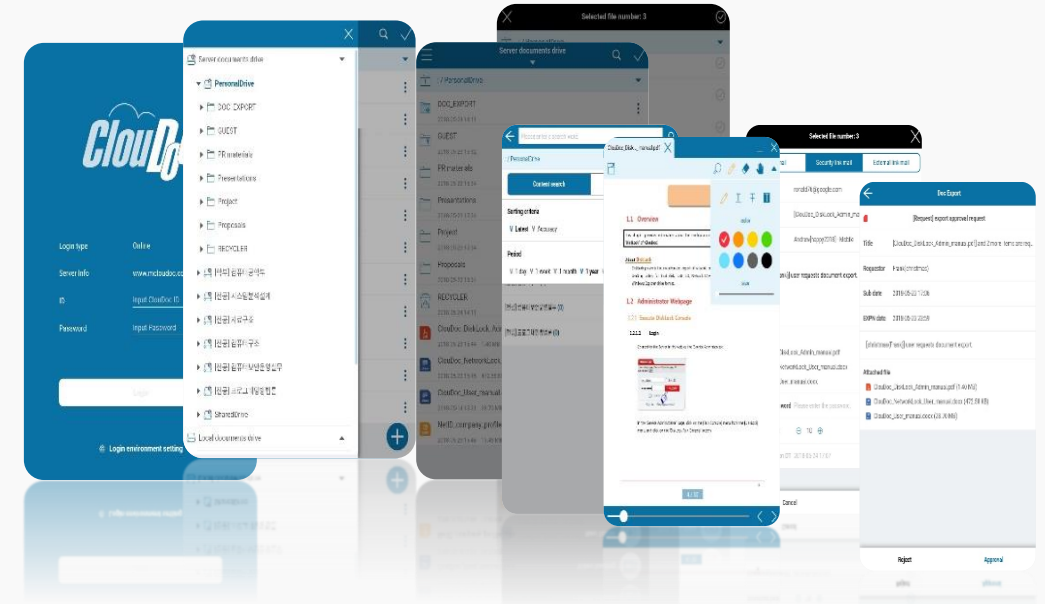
CloudDoc

Login type
Online
Server info
www.mctsudoc.com
ID
Input CloudDoc ID
Password
Input Password
Login
Login environment setting

Server documents drive
PersonalDrive
DOC_EXPORT
GUEST
PR materials
Presentations
Project
Proposals
RECYCLER
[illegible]
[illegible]
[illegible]
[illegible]
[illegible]
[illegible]
SharedDrive
Local documents drive

Server documents drive
/ PersonalDrive
DOC_EXPORT
GUEST
PR materials
Presentations
Project
Proposals
RECYCLER
CloudDoc_DiskLock_Adm
CloudDoc_Network_Lock
CloudDoc_User_manual
NetID_company_profile

Selected file number: 3

Please enter a search word.
/ PersonalDrive
Content search
Sorting criteria
Latest
Accuracy
Period
1 day
1 week
1 month
1 year

CloudDoc_Disk..._manual.pdf
1.1 Overview
1.2 Administrator Webpage
Secure Shield Console
color
Done

Selected file number: 3
Security link mail
External link mail
Doc Export
[Request] export approval request
Title
[CloudDoc_DiskLock_Admin_manual.pdf] and 2 more items are req...
Requestor
Frank(christmas)
Sub date
2018-08-23 17:06
EXPN date
2018-08-23 23:59
[christmas(Frank)] user requests document export.
Attached file
CloudDoc_DiskLock_Admin_manual.pdf (1.49MB)
CloudDoc_NetworkLock_User_manual.docx (472.90 KB)
CloudDoc_User_manual.docx (26.39MB)
Reject
Approval
Cancel